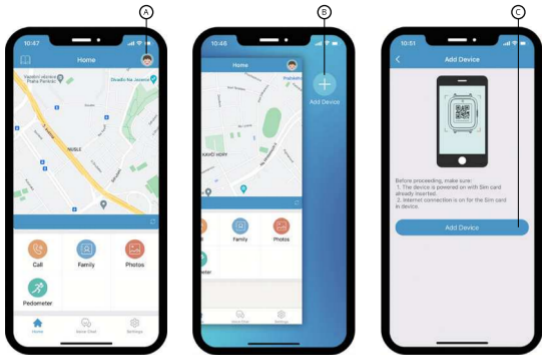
A

10:47

Home

Call

Family

Photos

Pedometer

Home

Voice Chat

Settings

B

10:45

Home

Add Device

Family

Photos

C

10:51

Add Device

Before proceeding, make sure:
1. The device is powered on with Sim card already inserted.
2. Internet connection is on for the Sim card in device.

Add Device